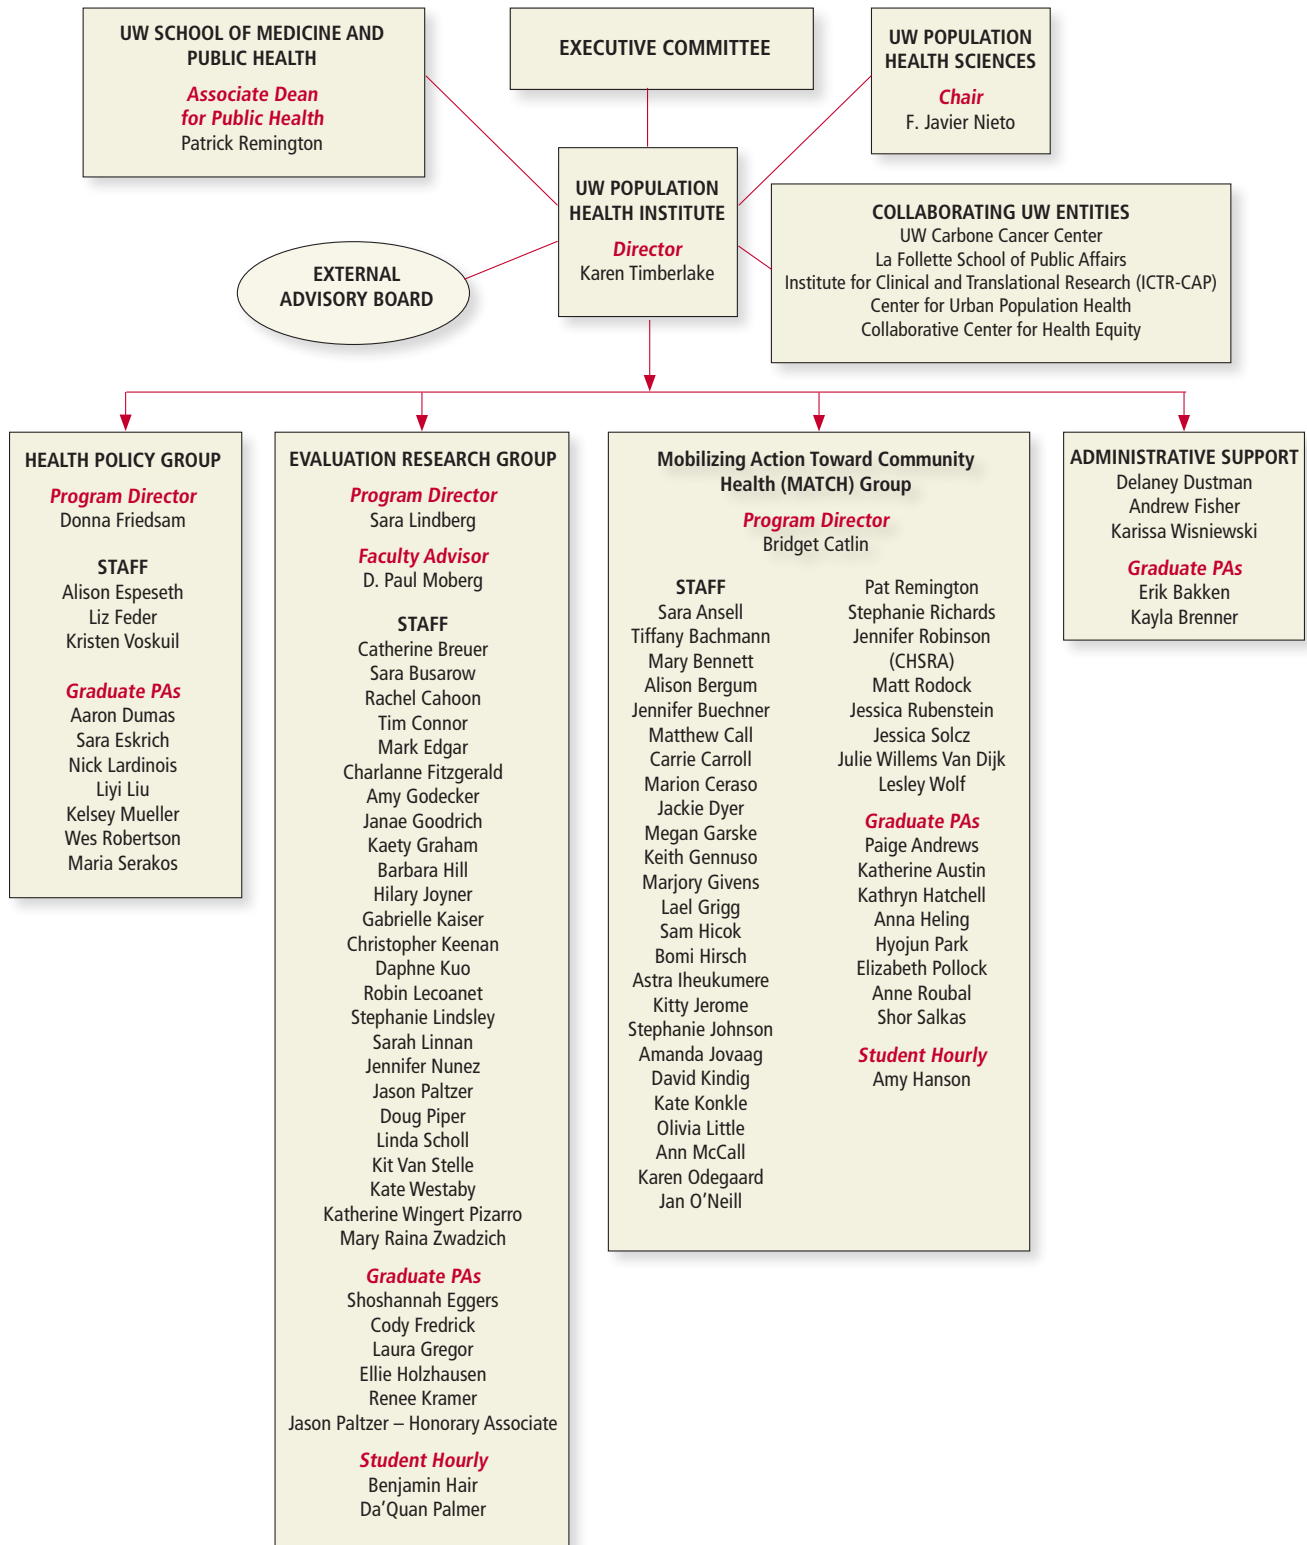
UW SCHOOL OF MEDICINE AND PUBLIC HEALTH
Associate Dean for Public Health
Patrick Remington

EXECUTIVE COMMITTEE

UW POPULATION HEALTH SCIENCES
Chair
F. Javier Nieto

UW POPULATION HEALTH INSTITUTE
Director
Karen Timberlake

EXTERNAL ADVISORY BOARD

COLLABORATING UW ENTITIES
UW Carbone Cancer Center
La Follette School of Public Affairs
Institute for Clinical and Translational Research (ICTR-CAP)
Center for Urban Population Health
Collaborative Center for Health Equity

HEALTH POLICY GROUP
Program Director
Donna Friedsam

STAFF
Alison Espeseth
Liz Feder
Kristen Voskuil

Graduate PAs
Aaron Dumas
Sara Eskrich
Nick Lardinois
Liyi Liu
Kelsey Mueller
Wes Robertson
Maria Serakos

EVALUATION RESEARCH GROUP
Program Director
Sara Lindberg

Faculty Advisor
D. Paul Moberg

STAFF
Catherine Breuer
Sara Busarow
Rachel Cahoon
Tim Connor
Mark Edgar
Charlanne Fitzgerald
Amy Godecker
Janae Goodrich
Kaety Graham
Barbara Hill
Hilary Joyner
Gabrielle Kaiser
Christopher Keenan
Daphne Kuo
Robin Lecoanet
Stephanie Lindsley
Sarah Linnan
Jennifer Nunez
Jason Paltzer
Doug Piper
Linda Scholl
Kit Van Stelle
Kate Westaby
Katherine Wingert Pizarro
Mary Raina Zwadzich

Graduate PAs
Shoshannah Eggers
Cody Fredrick
Laura Gregor
Ellie Holzhausen
Renee Kramer
Jason Paltzer – Honorary Associate

Student Hourly
Benjamin Hair
Da'Quan Palmer

Mobilizing Action Toward Community Health (MATCH) Group
Program Director
Bridget Catlin

STAFF
Sara Ansell
Tiffany Bachmann
Mary Bennett
Alison Bergum
Jennifer Buechner
Matthew Call
Carrie Carroll
Marion Ceraso
Jackie Dyer
Megan Garske
Keith Gennuso
Marjory Givens
Lael Grigg
Sam Hicok
Bomi Hirsch
Astra Iheukumere
Kitty Jerome
Stephanie Johnson
Amanda Jovaag
David Kindig
Kate Konkle
Olivia Little
Ann McCall
Karen Odegaard
Jan O'Neill

Pat Remington
Stephanie Richards
Jennifer Robinson (CHSRA)
Matt Rodock
Jessica Rubenstein
Jessica Solcz
Julie Willems Van Dijk
Lesley Wolf

Graduate PAs
Paige Andrews
Katherine Austin
Kathryn Hatchell
Anna Heling
Hyojun Park
Elizabeth Pollock
Anne Roubal
Shor Salkas

Student Hourly
Amy Hanson

ADMINISTRATIVE SUPPORT
Delaney Dustman
Andrew Fisher
Karissa Wisniewski

Graduate PAs
Erik Bakken
Kayla Brenner